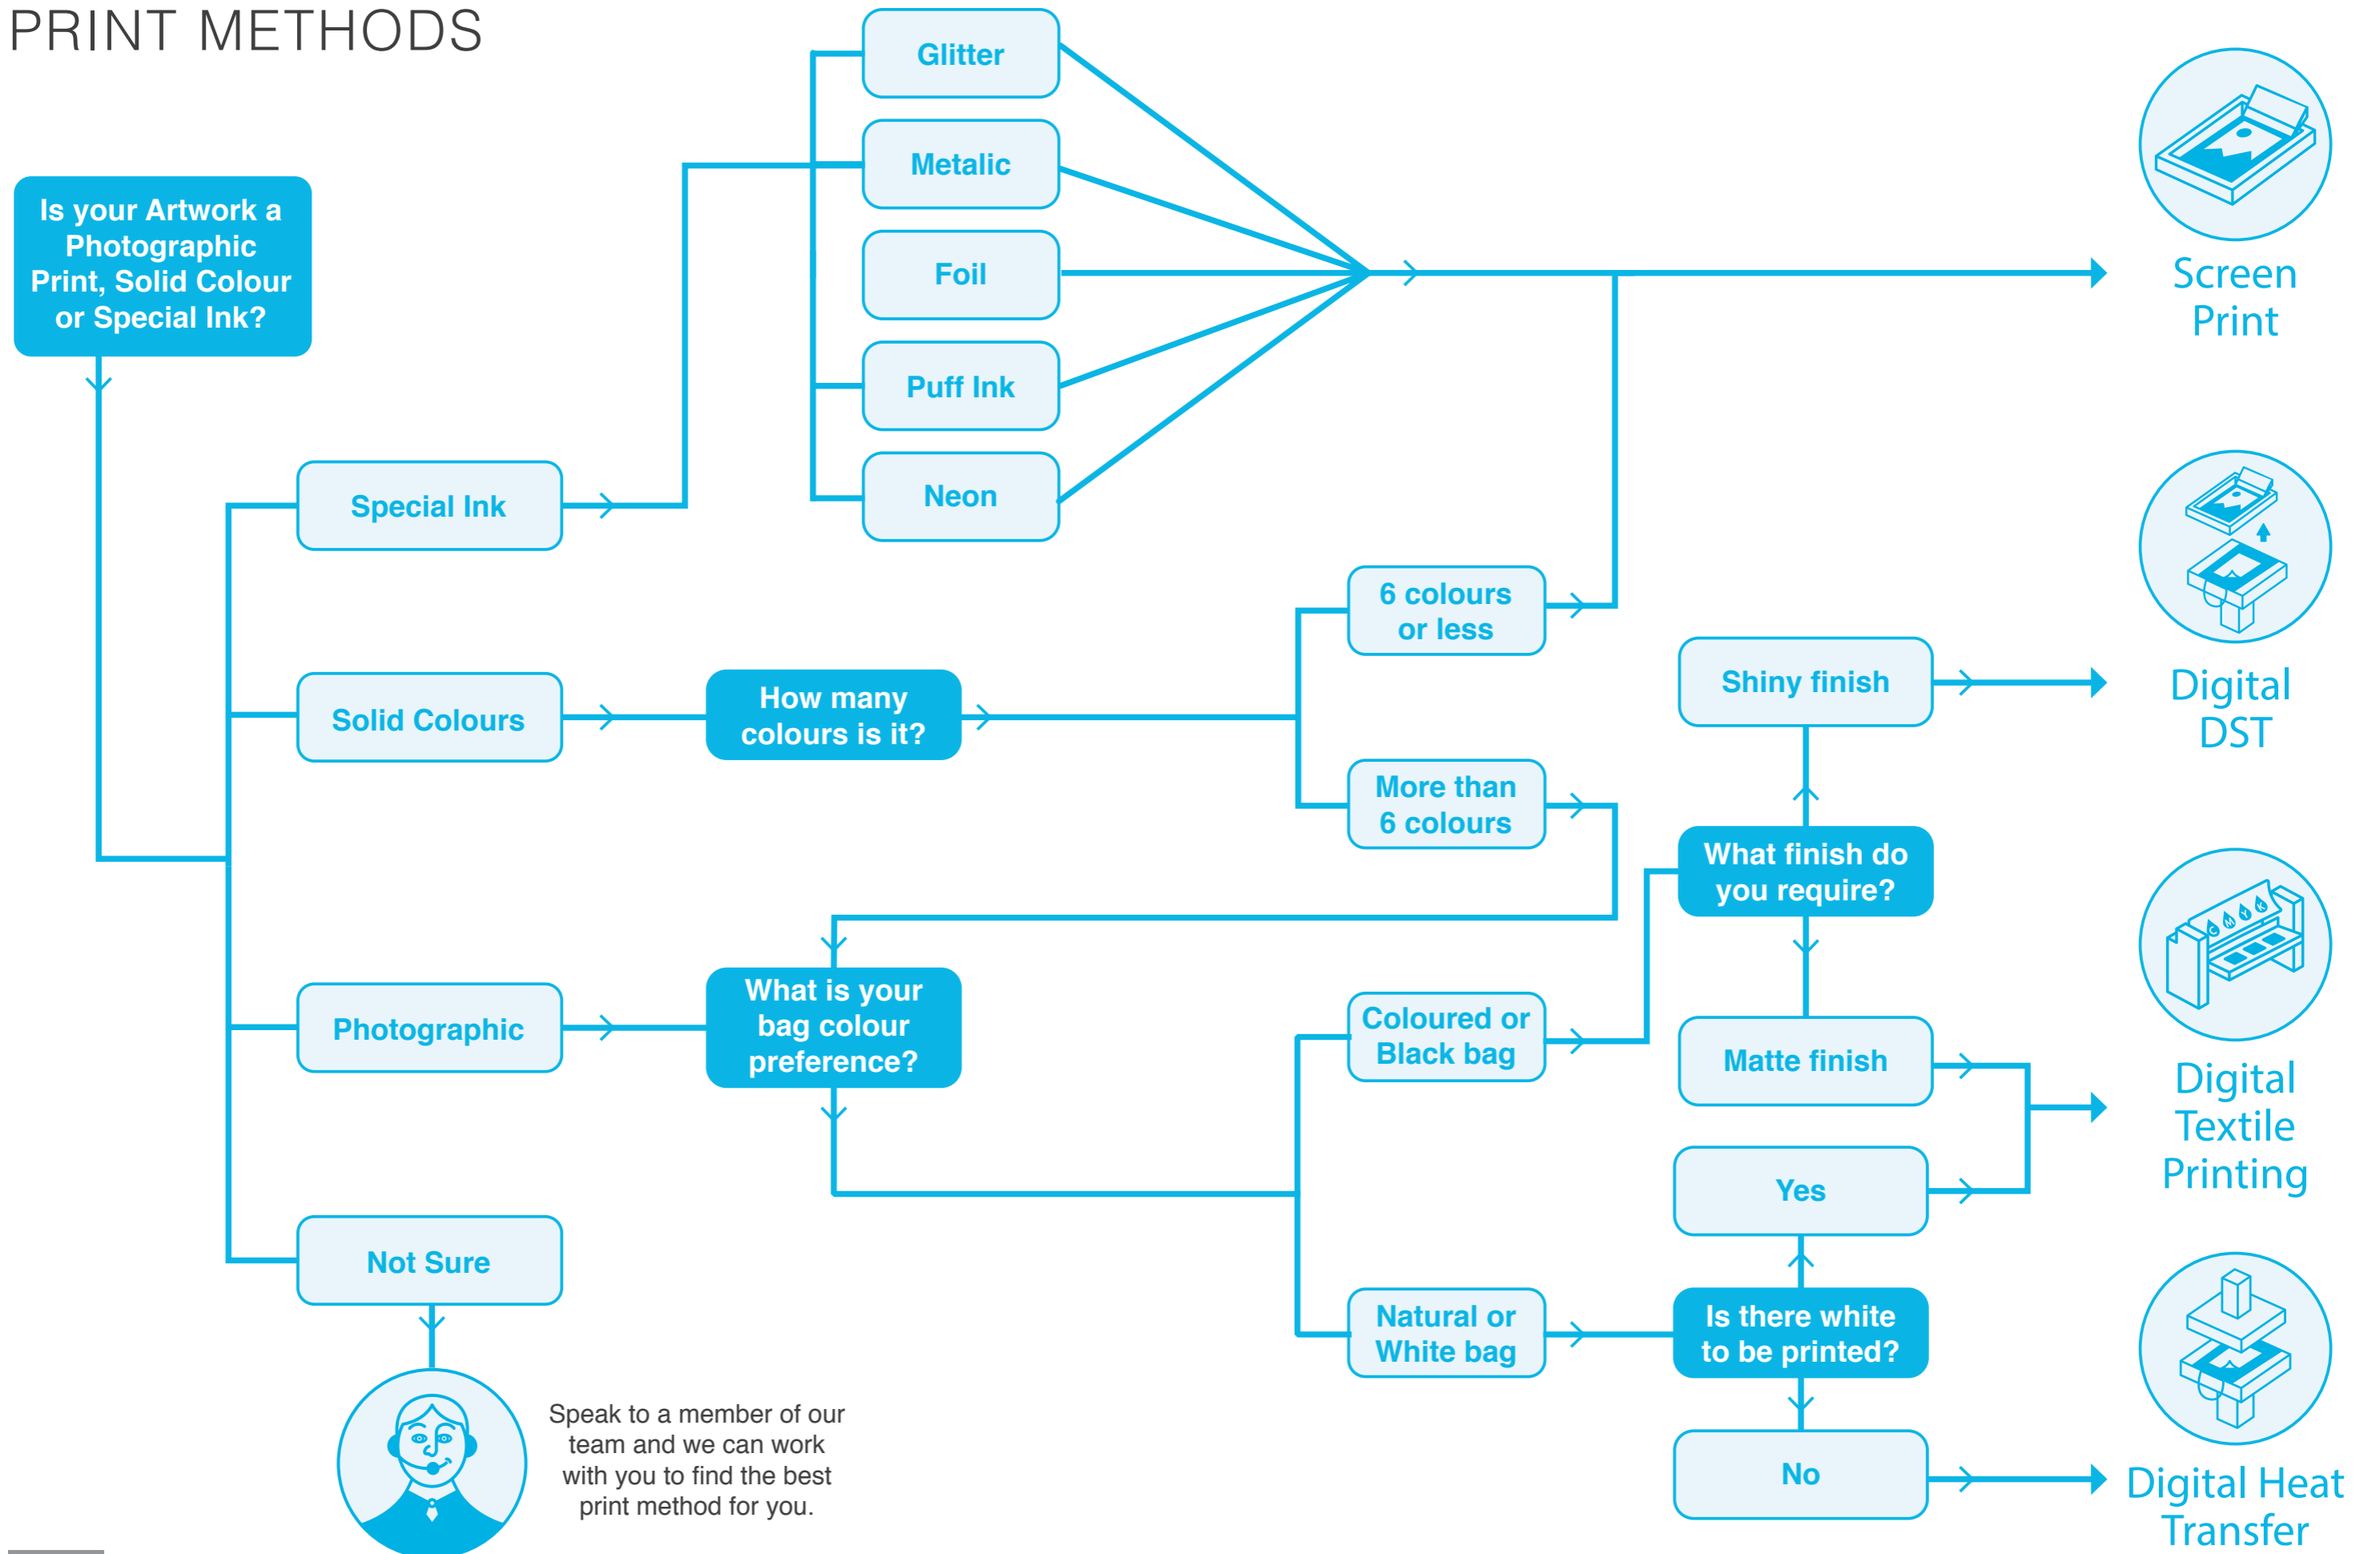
PRINT METHODS

Is your Artwork a Photographic Print, Solid Colour or Special Ink?

Special Ink

Glitter

Metalic

Foil

Puff Ink

Neon

Screen Print

Solid Colours

How many colours is it?

6 colours or less

More than 6 colours

Shiny finish

Digital DST

What finish do you require?

Matte finish

Photographic

What is your bag colour preference?

Coloured or Black bag

Natural or White bag

Digital Textile Printing

Yes

Is there white to be printed?

No

Digital Heat Transfer

Not Sure

Speak to a member of our team and we can work with you to find the best print method for you.